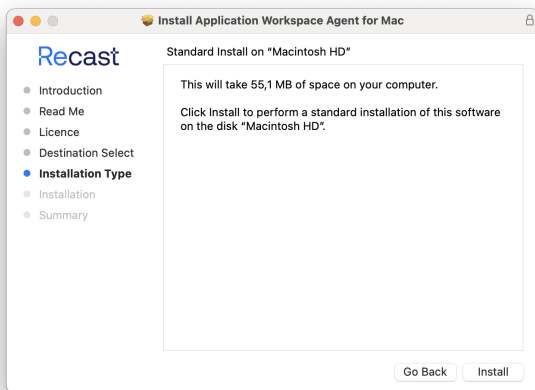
Install Application Workspace Agent for Mac

Recast

Introduction
Read Me
Licence
Destination Select
Installation Type
Installation
Summary

Standard Install on “Macintosh HD”

This will take 55,1 MB of space on your computer.

Click Install to perform a standard installation of this software on the disk “Macintosh HD”.

Go Back
Install